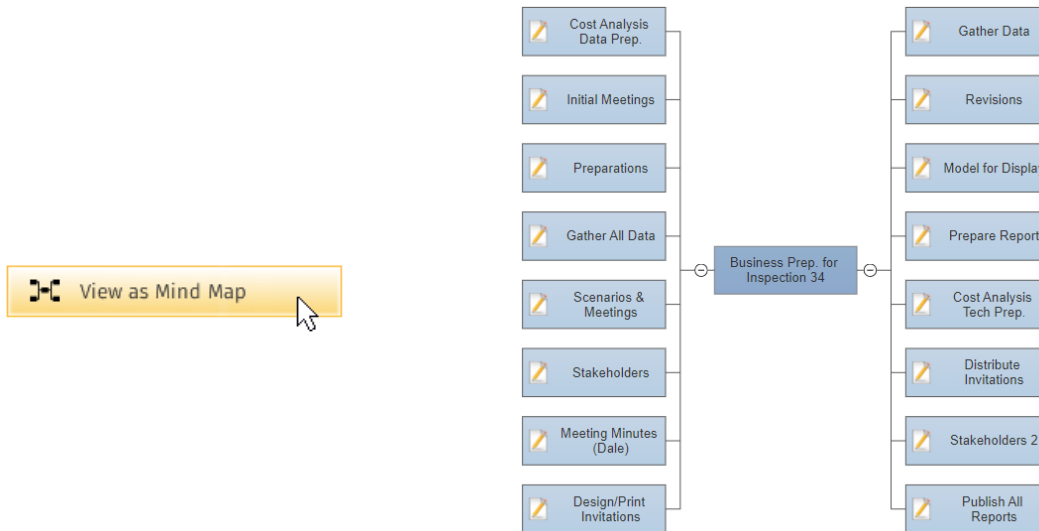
View as Mind Map

Cost Analysis Data Prep.

Initial Meetings

Preparations

Gather All Data

Scenarios & Meetings

Stakeholders

Meeting Minutes (Dale)

Design/Print Invitations

Business Prep. for Inspection 34

Gather Data

Revisions

Model for Displa

Prepare Report

Cost Analysis Tech Prep.

Distribute Invitations

Stakeholders 2

Publish All Reports